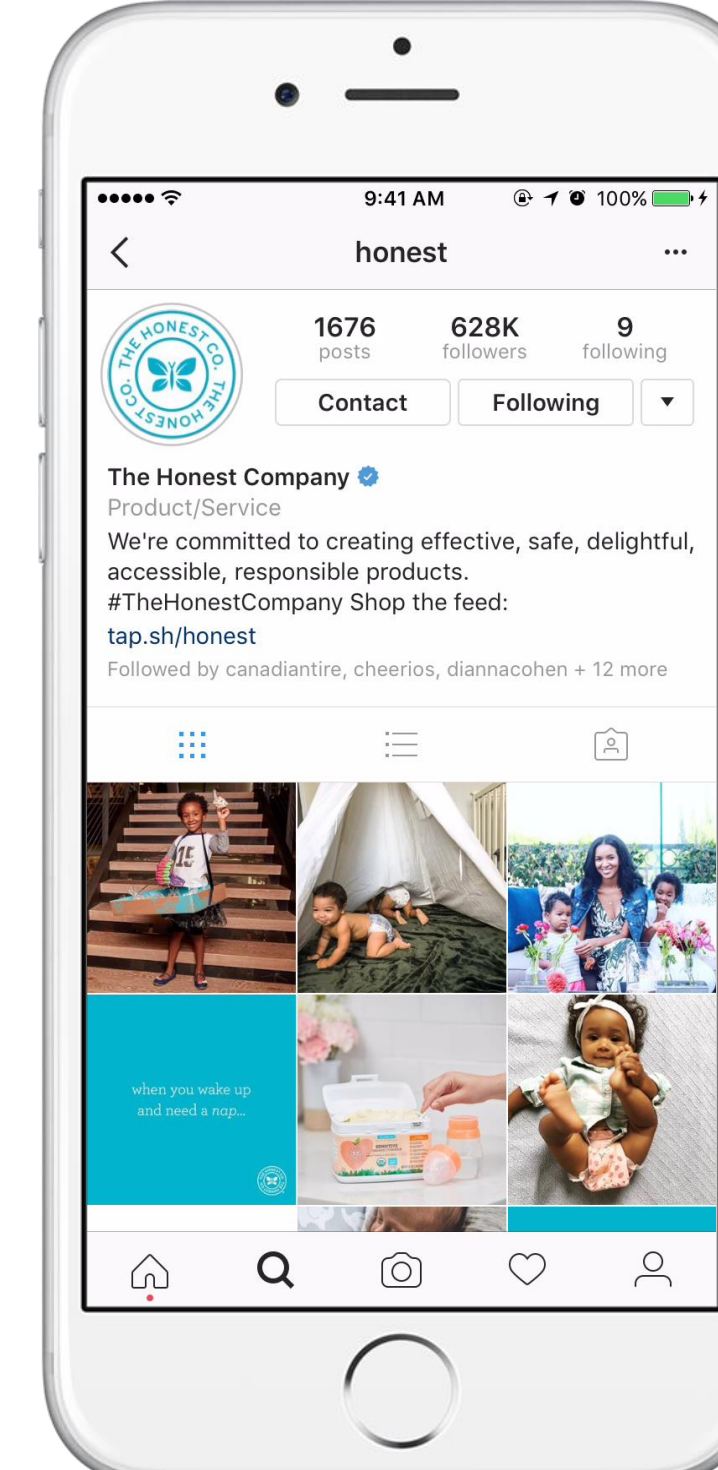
9:41 AM
100%

honest

THE HONEST CO.

1676
posts

628K
followers

9
following

Contact

Following

The Honest Company
Product/Service
We're committed to creating effective, safe, delightful, accessible, responsible products. #TheHonestCompany Shop the feed:
tap.sh/honest
Followed by canadiantire, cheerios, diannacohen + 12 more

when you wake up and need a nap...